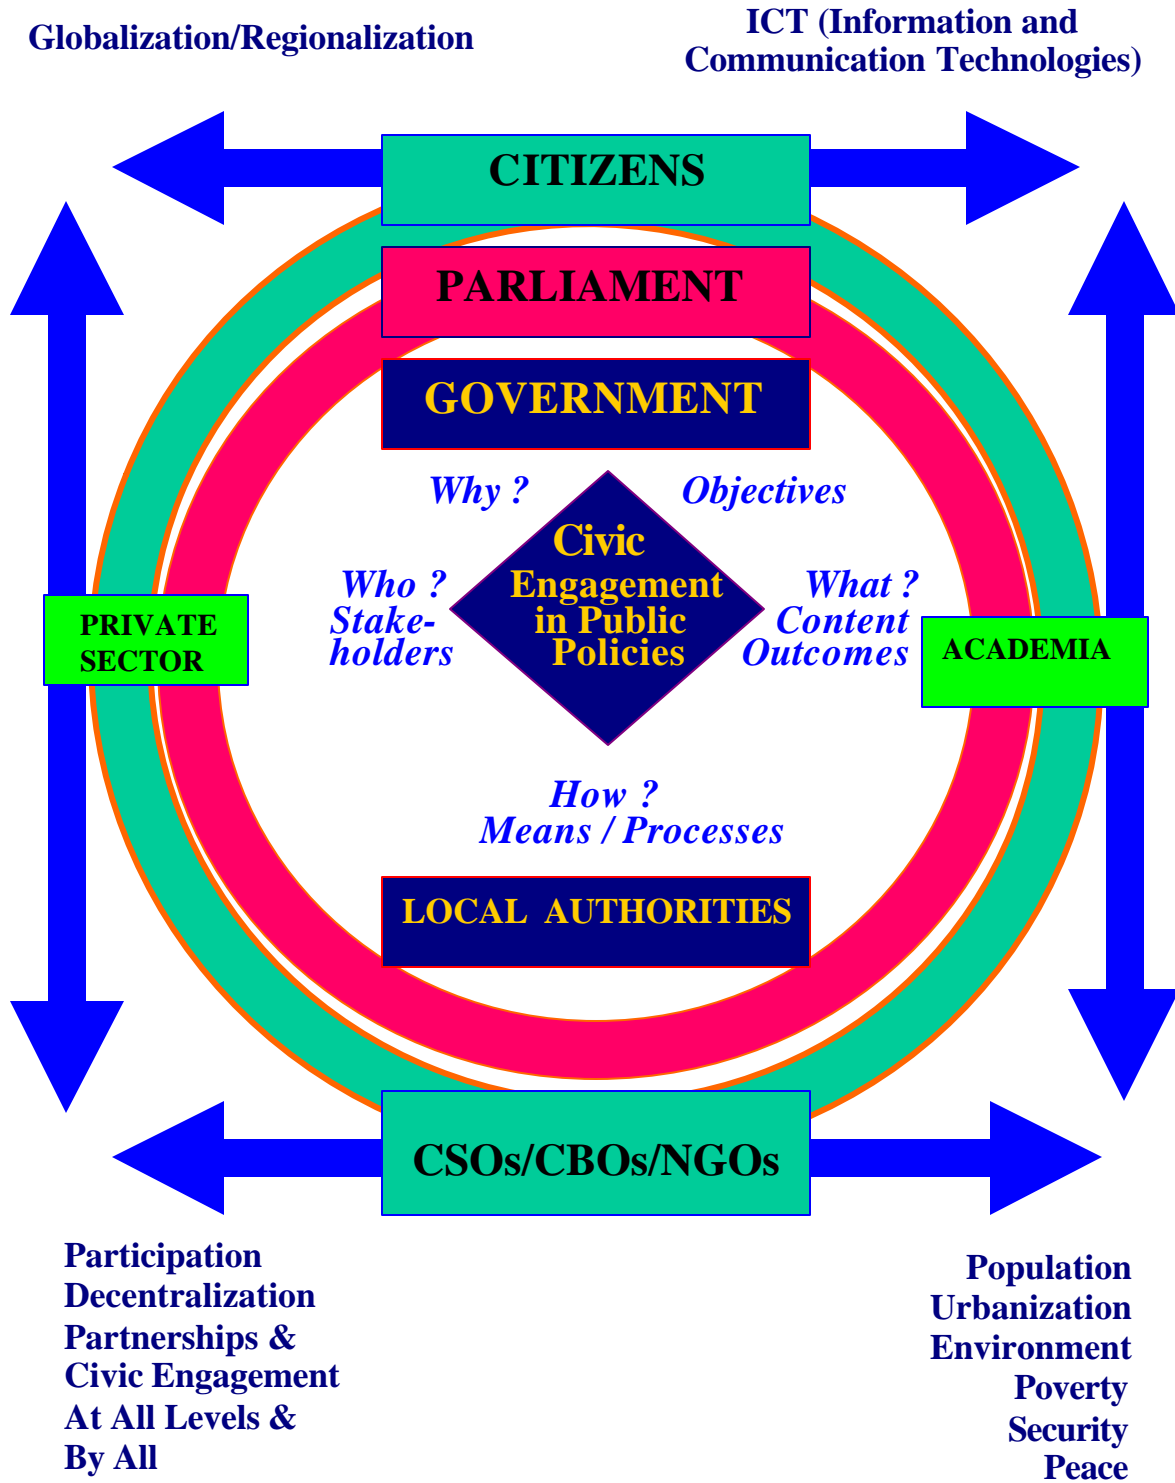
Globalization/Regionalization

ICT (Information and Communication Technologies)

CITIZENS

PARLIAMENT

GOVERNMENT

Why ?

Objectives

Civic Engagement in Public Policies

Who ? Stakeholders

What ? Content Outcomes

PRIVATE SECTOR

ACADEMIA

How ? Means / Processes

LOCAL AUTHORITIES

CSOs/CBOs/NGOs

Participation
Decentralization
Partnerships &
Civic Engagement
At All Levels &
By All

Population
Urbanization
Environment
Poverty
Security
Peace